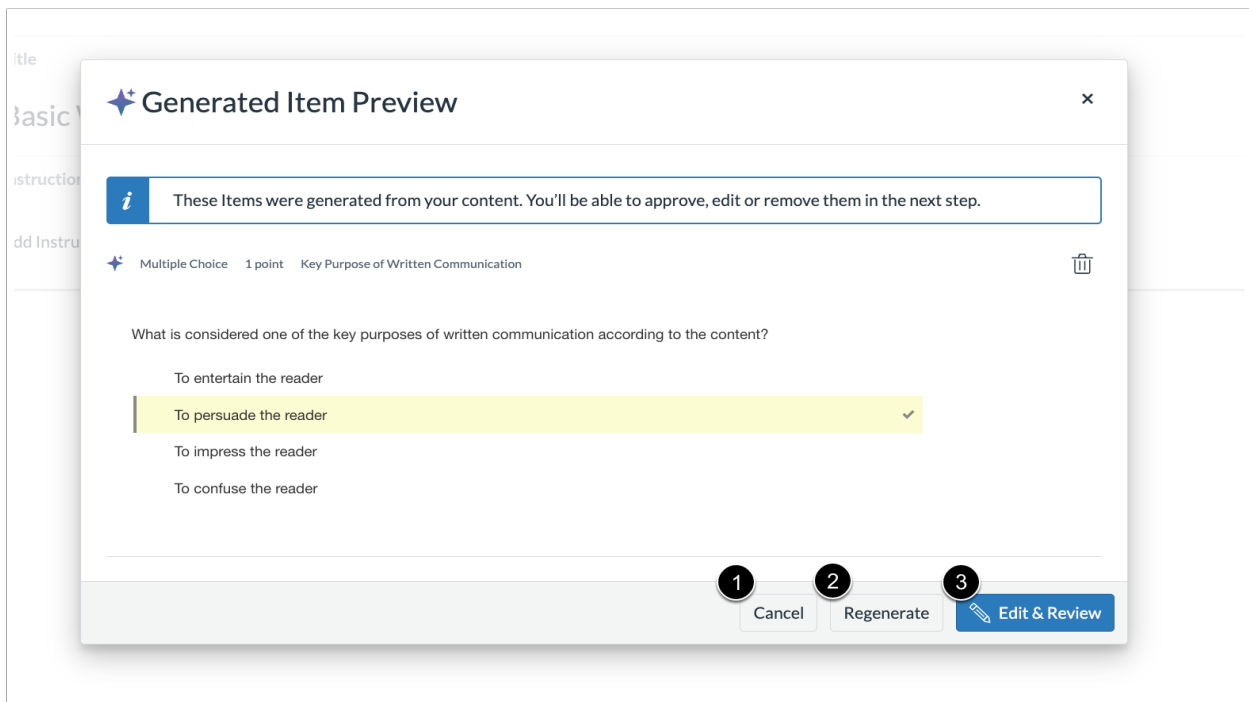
itle

Basic

nstructio

dd Instru

Generated Item Preview

×

i These Items were generated from your content. You'll be able to approve, edit or remove them in the next step.

Multiple Choice 1 point Key Purpose of Written Communication

What is considered one of the key purposes of written communication according to the content?

To entertain the reader

To persuade the reader

To impress the reader

To confuse the reader

1 Cancel

2 Regenerate

3 Edit & Review